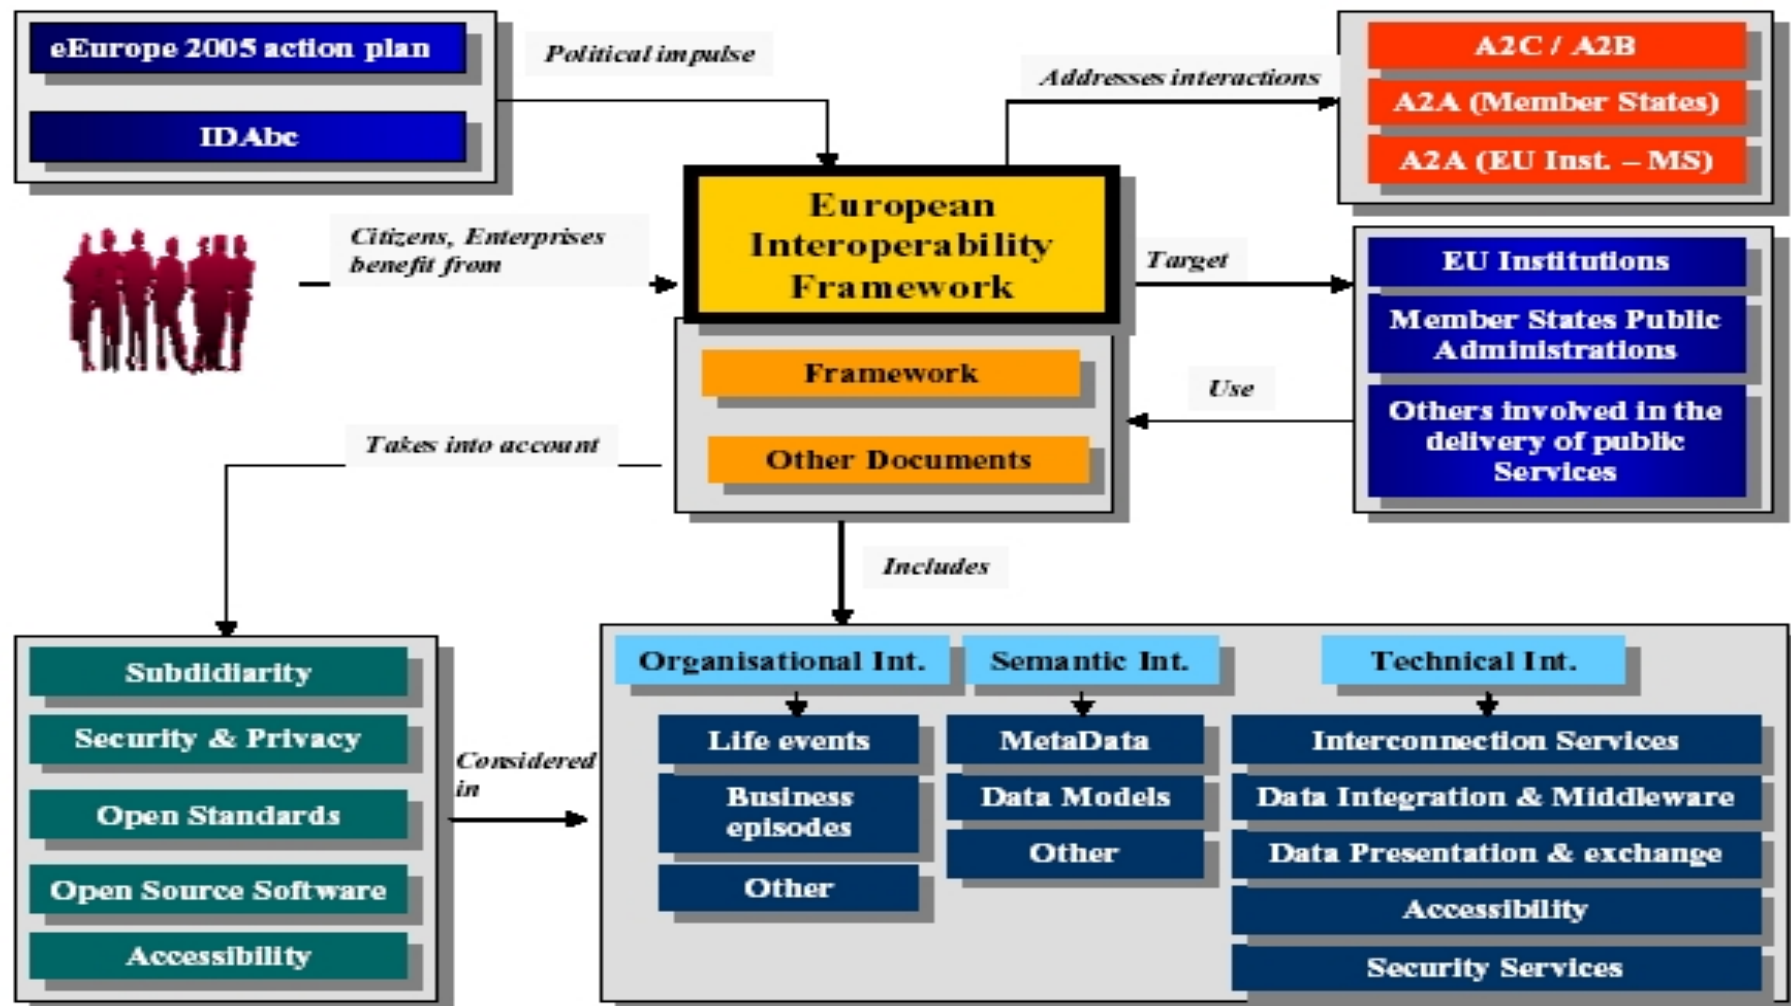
eEurope 2005 action plan

IDAbc

Political impulse

Addresses interactions

A2C / A2B

A2A (Member States)

A2A (EU Inst. – MS)

Citizens, Enterprises benefit from

European Interoperability Framework

Target

EU Institutions

Member States Public Administrations

Others involved in the delivery of public Services

Use

Framework

Other Documents

Takes into account

Includes

Subdidiarity

Security & Privacy

Open Standards

Open Source Software

Accessibility

Considered in

Organisational Int.

Life events

Business episodes

Other

Semantic Int.

MetaData

Data Models

Other

Technical Int.

Interconnection Services

Data Integration & Middleware

Data Presentation & exchange

Accessibility

Security Services